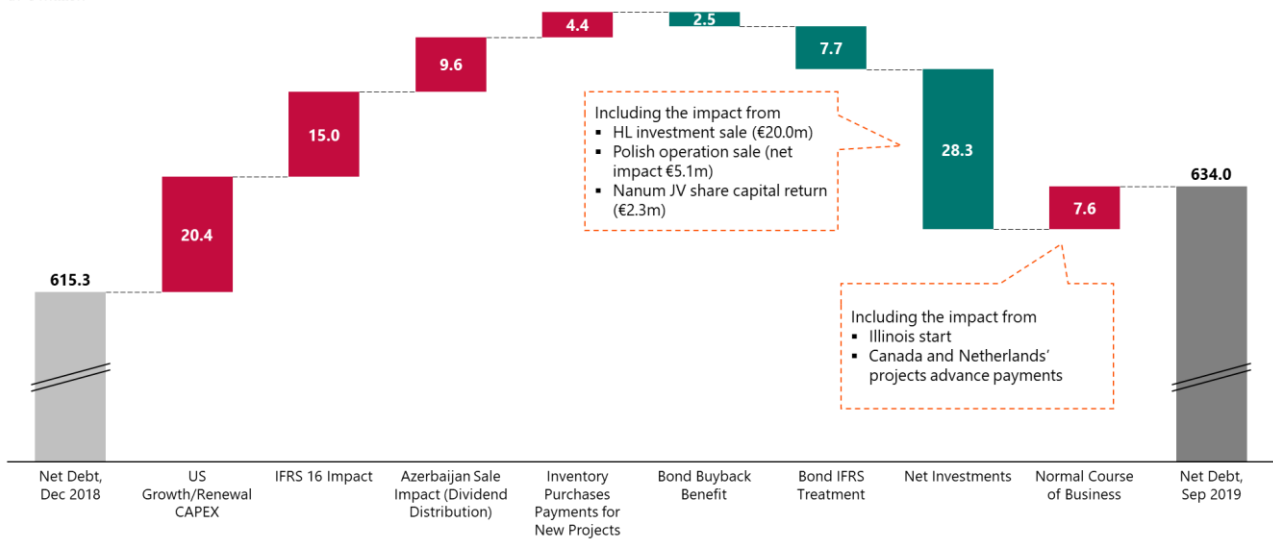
615.3

20.4

15.0

9.6

4.4

2.5

7.7

28.3

7.6

634.0

Including the impact from
▪ HL investment sale (€20.0m)
▪ Polish operation sale (net impact €5.1m)
▪ Nanum JV share capital return (€2.3m)

Including the impact from
▪ Illinois start
▪ Canada and Netherlands' projects advance payments

Net Debt, Dec 2018

US Growth/Renewal CAPEX

IFRS 16 Impact

Azerbaijan Sale Impact (Dividend Distribution)

Inventory Purchases Payments for New Projects

Bond Buyback Benefit

Bond IFRS Treatment

Net Investments

Normal Course of Business

Net Debt, Sep 2019